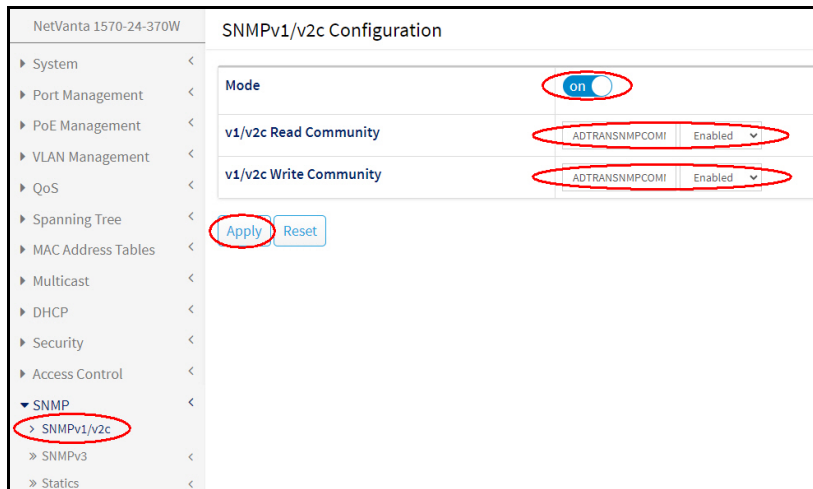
NetVanta 1570-24-370W

System
Port Management
PoE Management
VLAN Management
QoS
Spanning Tree
MAC Address Tables
Multicast
DHCP
Security
Access Control
SNMP
SNMPv1/v2c
SNMPv3
Statics

SNMPv1/v2c Configuration

| Mode | on |
|---|---|
| v1/v2c Read Community | ADTRANSNMPCOMI Enabled |
| v1/v2c Write Community | ADTRANSNMPCOMI Enabled |

Apply Reset